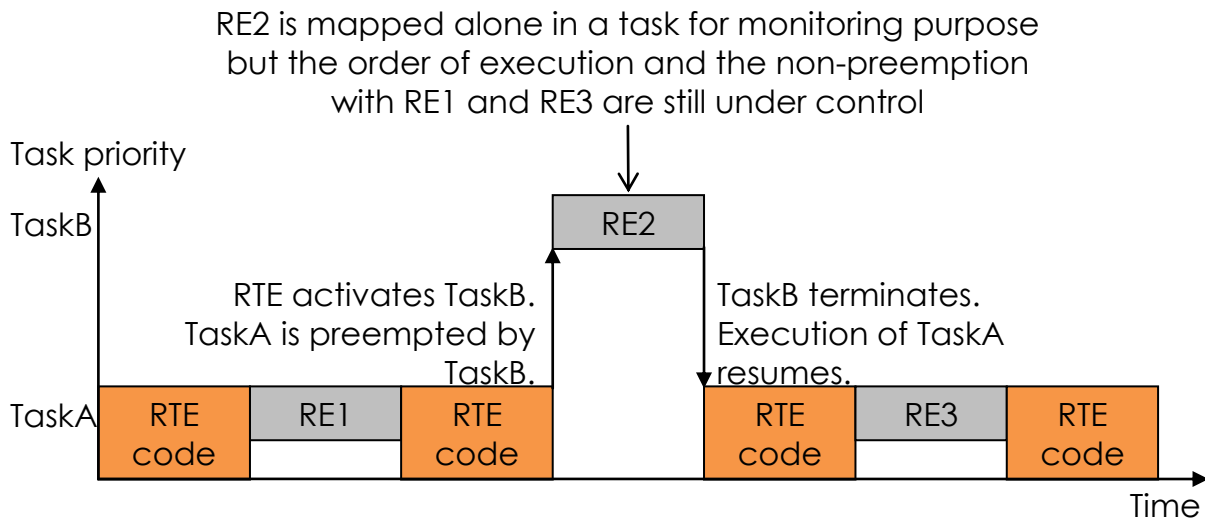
RE2 is mapped alone in a task for monitoring purpose but the order of execution and the non-preemption with RE1 and RE3 are still under control

Task priority

TaskB

RE2

RTE activates TaskB. TaskA is preempted by TaskB.

TaskB terminates. Execution of TaskA resumes.

TaskA

RTE code

RE1

RTE code

RTE code

RE3

RTE code

Time